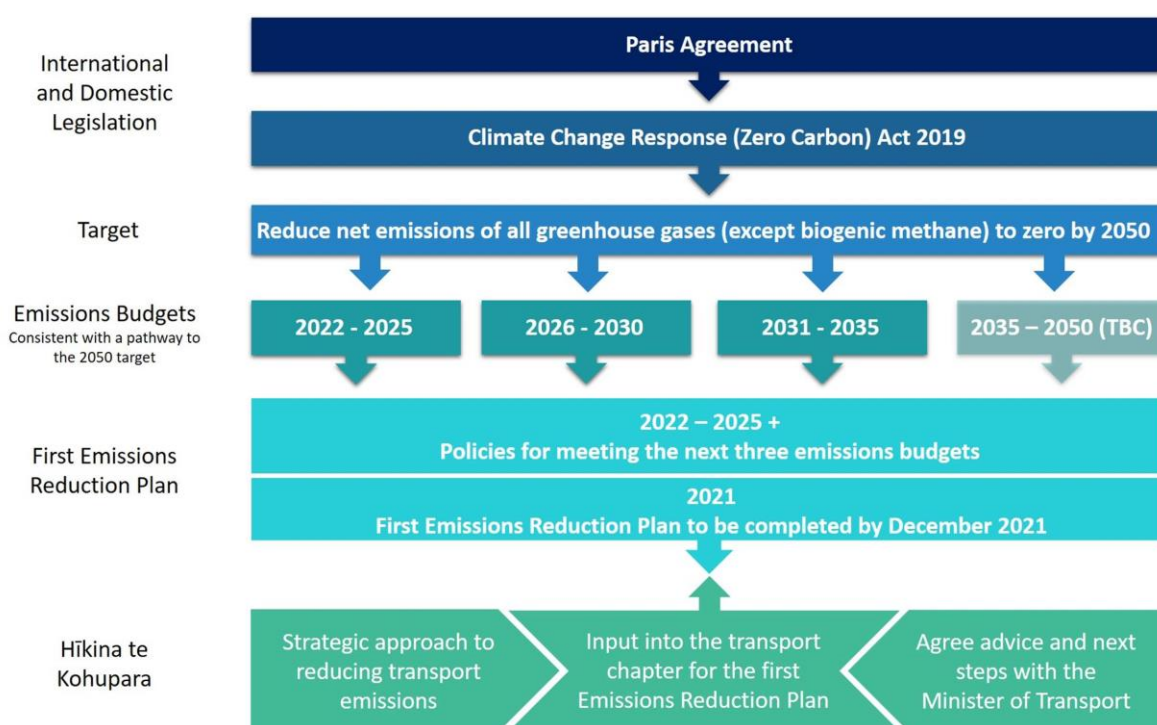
International and Domestic Legislation

Paris Agreement

Climate Change Response (Zero Carbon) Act 2019

Target

Reduce net emissions of all greenhouse gases (except biogenic methane) to zero by 2050

Emissions Budgets
Consistent with a pathway to the 2050 target

2022 - 2025

2026 - 2030

2031 - 2035

2035 – 2050 (TBC)

First Emissions Reduction Plan

2022 – 2025 +
Policies for meeting the next three emissions budgets

2021
First Emissions Reduction Plan to be completed by December 2021

Hīkina te Kohupara

Strategic approach to reducing transport emissions

Input into the transport chapter for the first Emissions Reduction Plan

Agree advice and next steps with the Minister of Transport